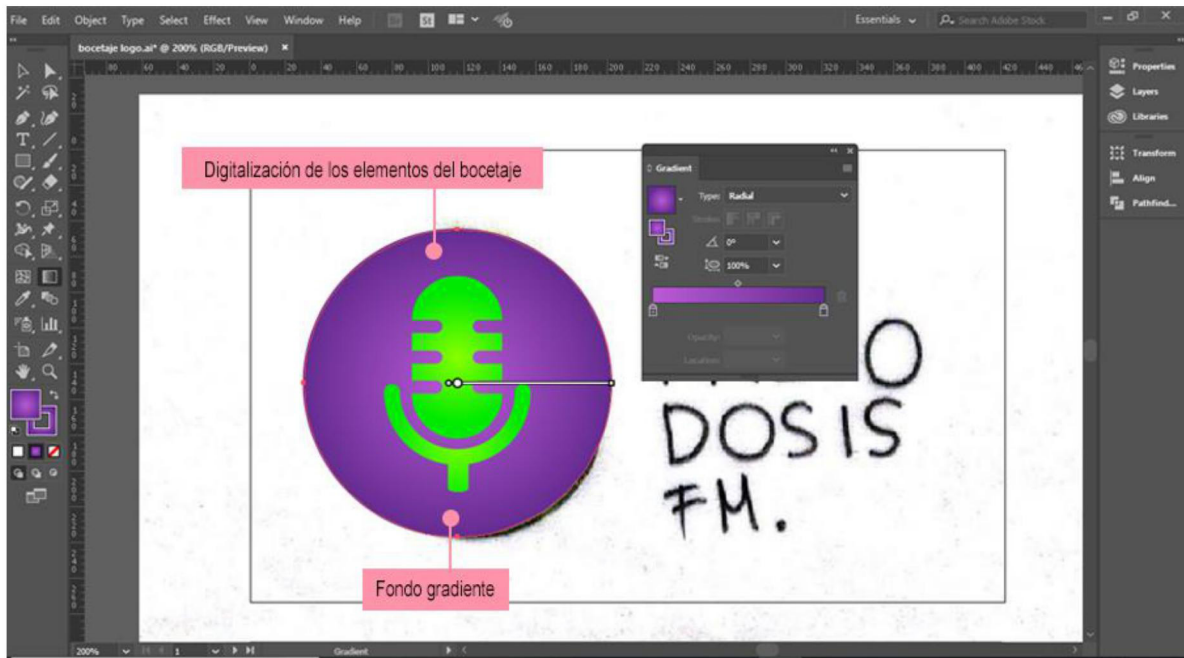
File Edit Object Type Select Effect View Window Help

Essentials

Search Adobe Stock

bocetaje logo.ai* @ 200% (RGB/Preview)

80 60 40 20 0 20 40 60 80 100 120 140 160 180 200 220 240 260 280 300 320 340 360 380 400 420 440

Properties
Layers
Libraries
Transform
Align
Pathfind...

Digitalización de los elementos del bocetaje

Gradient

Type: Radial

Stroke:

0°

100%

Opacity:

Location:

O

DOSIS

FM.

Fondo gradiente

200%

1

Gradient